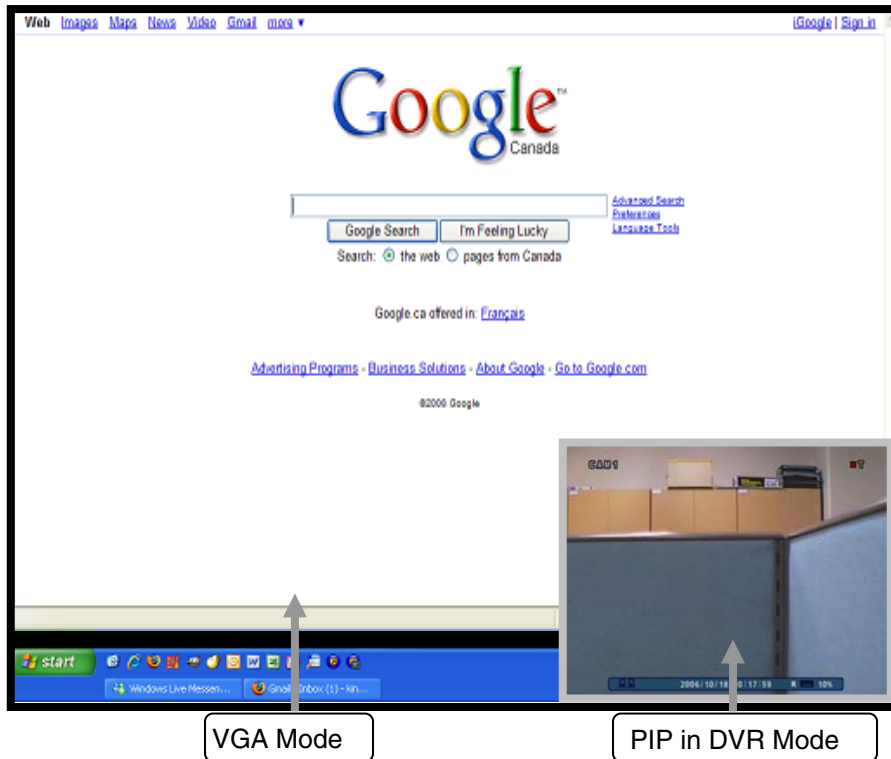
Web Images Maps News Video Gmail more ▾

iGoogle | Sign in

Google
Canada

Advanced Search
Preferences
Language Tools

Google Search I'm Feeling Lucky

Search: the web pages from Canada

Google.ca offered in: Français

Advertising Programs - Business Solutions - About Google - Go to Google.com

©2008 Google

start

Windows Live Messen...

Gmail - Inbox (1) - kin...

CAM1

2006/10/18 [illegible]:17:59 R 10%

VGA Mode

PIP in DVR Mode